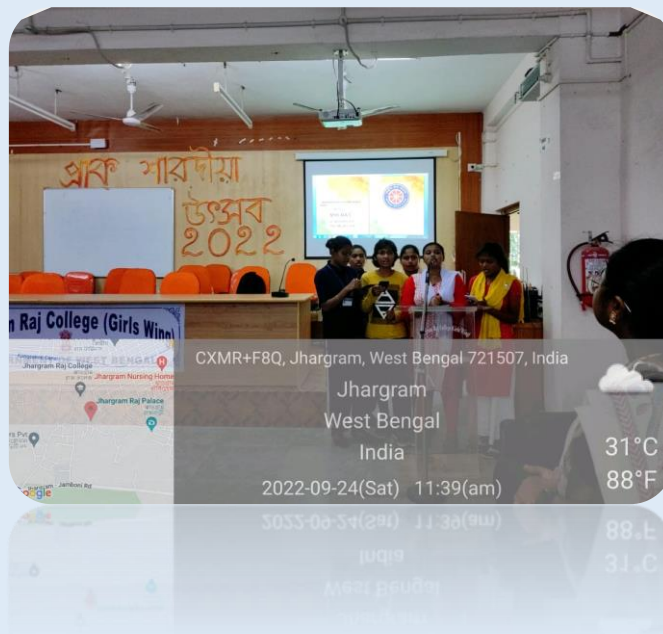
প্রাক শারদীয়া উৎসব 2022

n Raj College (Girls Wing)

WEST BENGAL

Jhargram Raj College

Jhargram Nursing Home

Jhargram Raj Palace

Jamboni Rd

Google

CXMR+F8Q, Jhargram, West Bengal 721507, India

Jhargram

West Bengal

India

2022-09-24(Sat) 11:39(am)

31°C

88°F